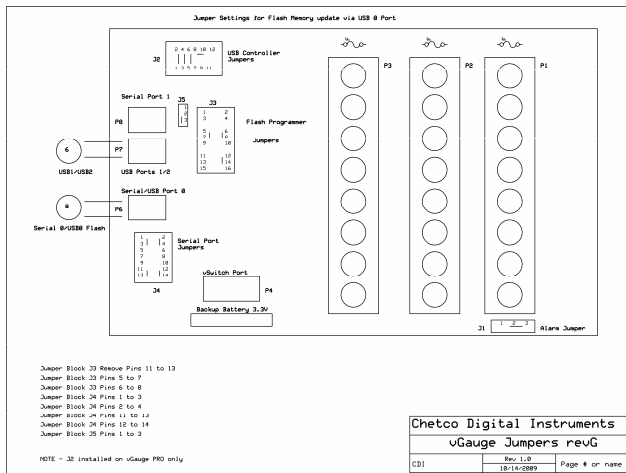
Jumper Settings for Flash Memory update via USB 0 Port

J2
2 4 6 8 10 12
1 3 5 7 9 11
USB Controller Jumpers

Serial Port 1
P8
J5
1
2
3
J3
1 2
3 4
5 6
7 8
9 10
11 12
13 14
15 16
Flash Programmer Jumpers

6
P7
USB Ports 1/2
USB1/USB2

Serial/USB Port 0
0
P6
Serial 0/USB0 Flash

J4
1 2
3 4
5 6
7 8
9 10
11 12
13 14
Serial Port Jumpers

vSwitch Port
P4
Backup Battery 3.3V

P3
P2
P1

J1
1 2 3
Alarm Jumper

Jumper Block J3 Remove Pins 11 to 13
Jumper Block J3 Pins 5 to 7
Jumper Block J3 Pins 6 to 8
Jumper Block J4 Pins 1 to 3
Jumper Block J4 Pins 2 to 4
Jumper Block J4 Pins 11 to 13
Jumper Block J4 Pins 12 to 14
Jumper Block J5 Pins 1 to 3

NOTE - J2 installed on vGauge PRO only

| Chetco Digital Instruments | | |
|---|---|---|
| vGauge Jumpers revG | | |
| CDI | Rev 1.0 10/14/2009 | Page # or name |